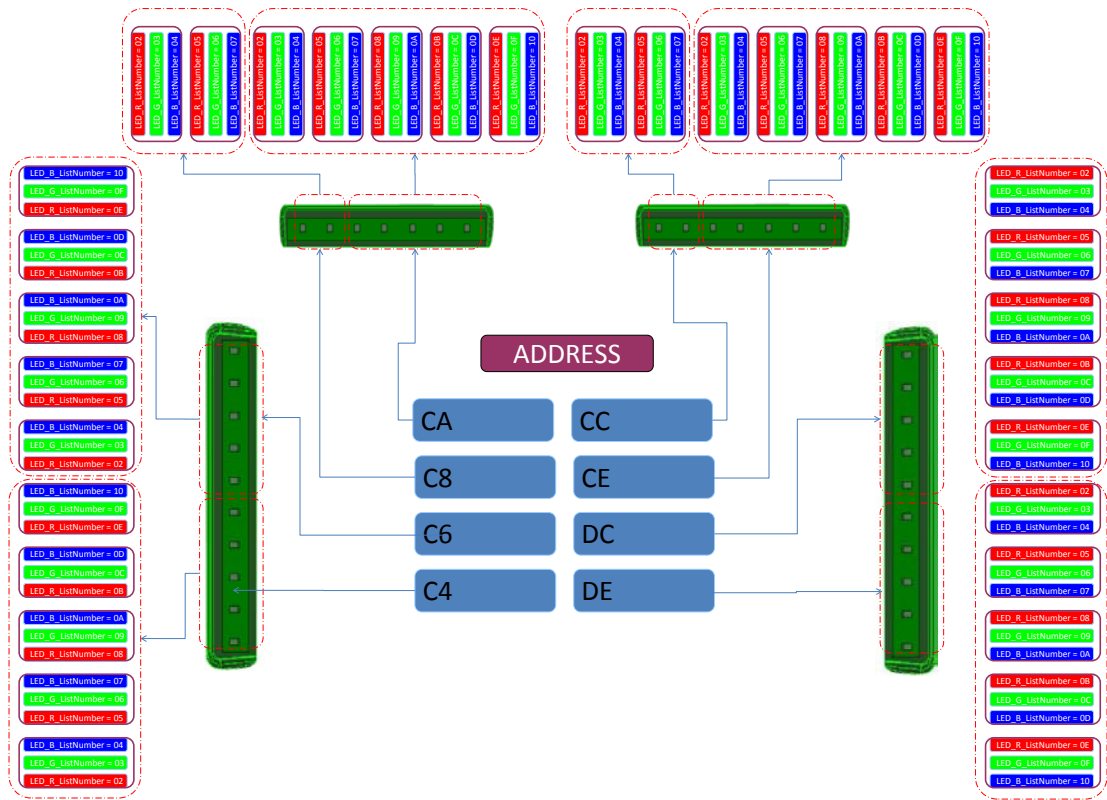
LED_R_ListNumber = 02
LED_G_ListNumber = 03
LED_B_ListNumber = 04
LED_R_ListNumber = 05
LED_G_ListNumber = 06
LED_B_ListNumber = 07

LED_R_ListNumber = 02
LED_G_ListNumber = 03
LED_B_ListNumber = 04
LED_R_ListNumber = 05
LED_G_ListNumber = 06
LED_B_ListNumber = 07
LED_R_ListNumber = 08
LED_G_ListNumber = 09
LED_B_ListNumber = 0A
LED_R_ListNumber = 0B
LED_G_ListNumber = 0C
LED_B_ListNumber = 0D
LED_R_ListNumber = 0E
LED_G_ListNumber = 0F
LED_B_ListNumber = 10

LED_R_ListNumber = 02
LED_G_ListNumber = 03
LED_B_ListNumber = 04
LED_R_ListNumber = 05
LED_G_ListNumber = 06
LED_B_ListNumber = 07

LED_R_ListNumber = 02
LED_G_ListNumber = 03
LED_B_ListNumber = 04
LED_R_ListNumber = 05
LED_G_ListNumber = 06
LED_B_ListNumber = 07
LED_R_ListNumber = 08
LED_G_ListNumber = 09
LED_B_ListNumber = 0A
LED_R_ListNumber = 0B
LED_G_ListNumber = 0C
LED_B_ListNumber = 0D
LED_R_ListNumber = 0E
LED_G_ListNumber = 0F
LED_B_ListNumber = 10

LED_B_ListNumber = 10
LED_G_ListNumber = 0F
LED_R_ListNumber = 0E
LED_B_ListNumber = 0D
LED_G_ListNumber = 0C
LED_R_ListNumber = 0B
LED_B_ListNumber = 0A
LED_G_ListNumber = 09
LED_R_ListNumber = 08
LED_B_ListNumber = 07
LED_G_ListNumber = 06
LED_R_ListNumber = 05
LED_B_ListNumber = 04
LED_G_ListNumber = 03
LED_R_ListNumber = 02

LED_B_ListNumber = 10
LED_G_ListNumber = 0F
LED_R_ListNumber = 0E
LED_B_ListNumber = 0D
LED_G_ListNumber = 0C
LED_R_ListNumber = 0B
LED_B_ListNumber = 0A
LED_G_ListNumber = 09
LED_R_ListNumber = 08
LED_B_ListNumber = 07
LED_G_ListNumber = 06
LED_R_ListNumber = 05
LED_B_ListNumber = 04
LED_G_ListNumber = 03
LED_R_ListNumber = 02

ADDRESS

CA
CC
C8
CE
C6
DC
C4
DE

LED_R_ListNumber = 02
LED_G_ListNumber = 03
LED_B_ListNumber = 04
LED_R_ListNumber = 05
LED_G_ListNumber = 06
LED_B_ListNumber = 07
LED_R_ListNumber = 08
LED_G_ListNumber = 09
LED_B_ListNumber = 0A
LED_R_ListNumber = 0B
LED_G_ListNumber = 0C
LED_B_ListNumber = 0D
LED_R_ListNumber = 0E
LED_G_ListNumber = 0F
LED_B_ListNumber = 10

LED_R_ListNumber = 02
LED_G_ListNumber = 03
LED_B_ListNumber = 04
LED_R_ListNumber = 05
LED_G_ListNumber = 06
LED_B_ListNumber = 07
LED_R_ListNumber = 08
LED_G_ListNumber = 09
LED_B_ListNumber = 0A
LED_R_ListNumber = 0B
LED_G_ListNumber = 0C
LED_B_ListNumber = 0D
LED_R_ListNumber = 0E
LED_G_ListNumber = 0F
LED_B_ListNumber = 10